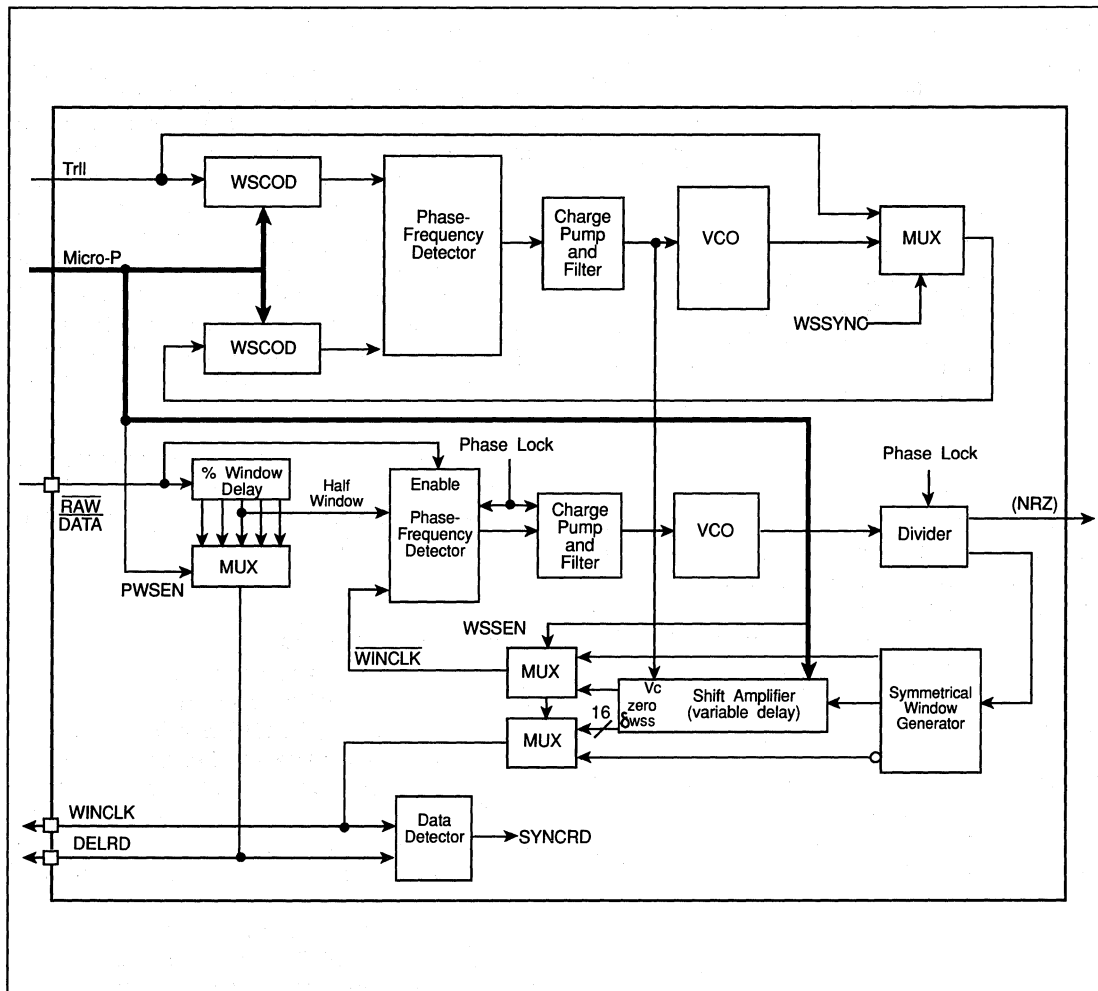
Trll

WSCOD

Phase-Frequency Detector

Charge Pump and Filter

VCO

MUX

Micro-P

WSCOD

WSSYNC

Phase Lock

Phase Lock

% Window Delay

Half Window

Enable

Phase-Frequency Detector

Charge Pump and Filter

VCO

Divider

(NRZ)

$\overline{RAW}$ $\overline{DATA}$

MUX

PWSEN

WSSEN

$\overline{WINCLK}$

MUX

Vc zero $\delta$wss

Shift Amplifier (variable delay)

Symmetrical Window Generator

16

MUX

WINCLK

DELRD

Data Detector

SYNCRD